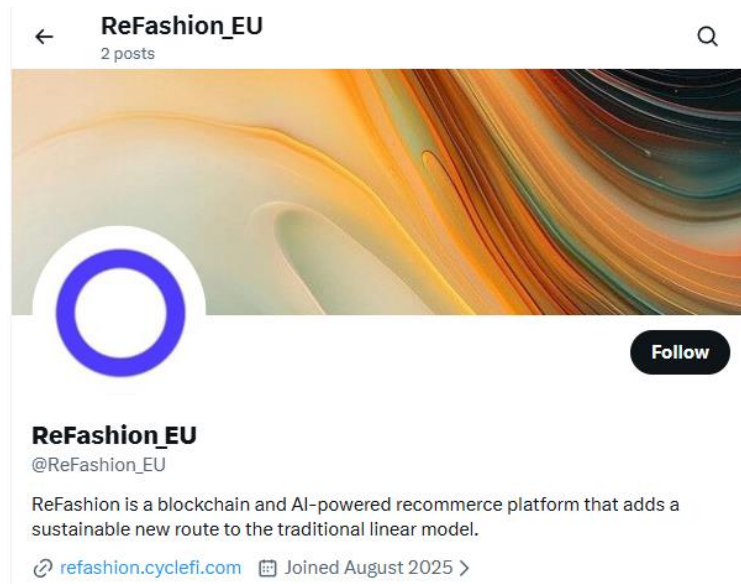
ReFashion_EU
2 posts

Follow

ReFashion_EU
@ReFashion_EU

ReFashion is a blockchain and AI-powered recommerce platform that adds a sustainable new route to the traditional linear model.

refashion.cyclefi.com Joined August 2025